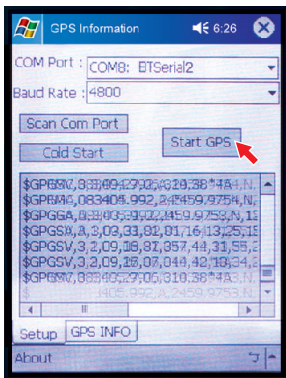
GPS Information 6:26

COM Port : COM8: BTSerial2

Baud Rate : 4800

Scan Com Port

Cold Start

Start GPS

$GPRMC,083406,A,2459.9754,N,
$GPRMC,083405,992,2459.9754,N,
$GPGGA,083405,992,2459.9759,N,1
$GPGSA,A,3,09,23,31,32,01,16,13,23,15
$GPGSV,3,2,09,18,81,357,44,31,55,2
$GPGSV,3,2,09,16,07,044,42,13,64,2
$GPRMC,083405,27,05,318,38*4A
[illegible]

Setup GPS INFO

About